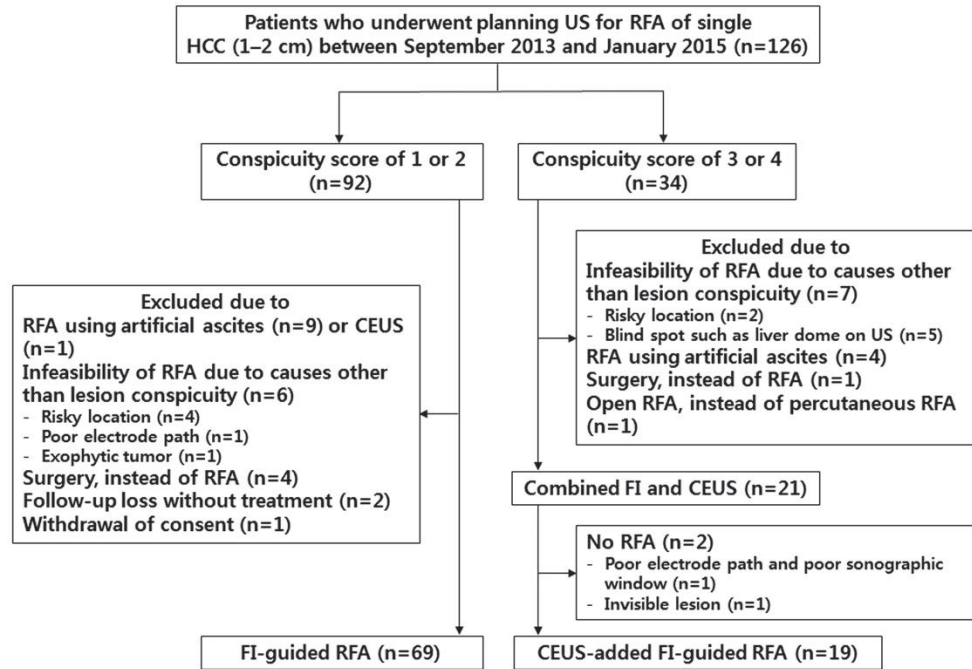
Patients who underwent planning US for RFA of single HCC (1–2 cm) between September 2013 and January 2015 (n=126)

Conspicuity score of 1 or 2 (n=92)

Conspicuity score of 3 or 4 (n=34)

Excluded due to
Infeasibility of RFA due to causes other than lesion conspicuity (n=7)
- Risky location (n=2)
- Blind spot such as liver dome on US (n=5)
RFA using artificial ascites (n=4)
Surgery, instead of RFA (n=1)
Open RFA, instead of percutaneous RFA (n=1)

Excluded due to
RFA using artificial ascites (n=9) or CEUS (n=1)
Infeasibility of RFA due to causes other than lesion conspicuity (n=6)
- Risky location (n=4)
- Poor electrode path (n=1)
- Exophytic tumor (n=1)
Surgery, instead of RFA (n=4)
Follow-up loss without treatment (n=2)
Withdrawal of consent (n=1)

Combined FI and CEUS (n=21)

No RFA (n=2)
- Poor electrode path and poor sonographic window (n=1)
- Invisible lesion (n=1)

FI-guided RFA (n=69)

CEUS-added FI-guided RFA (n=19)